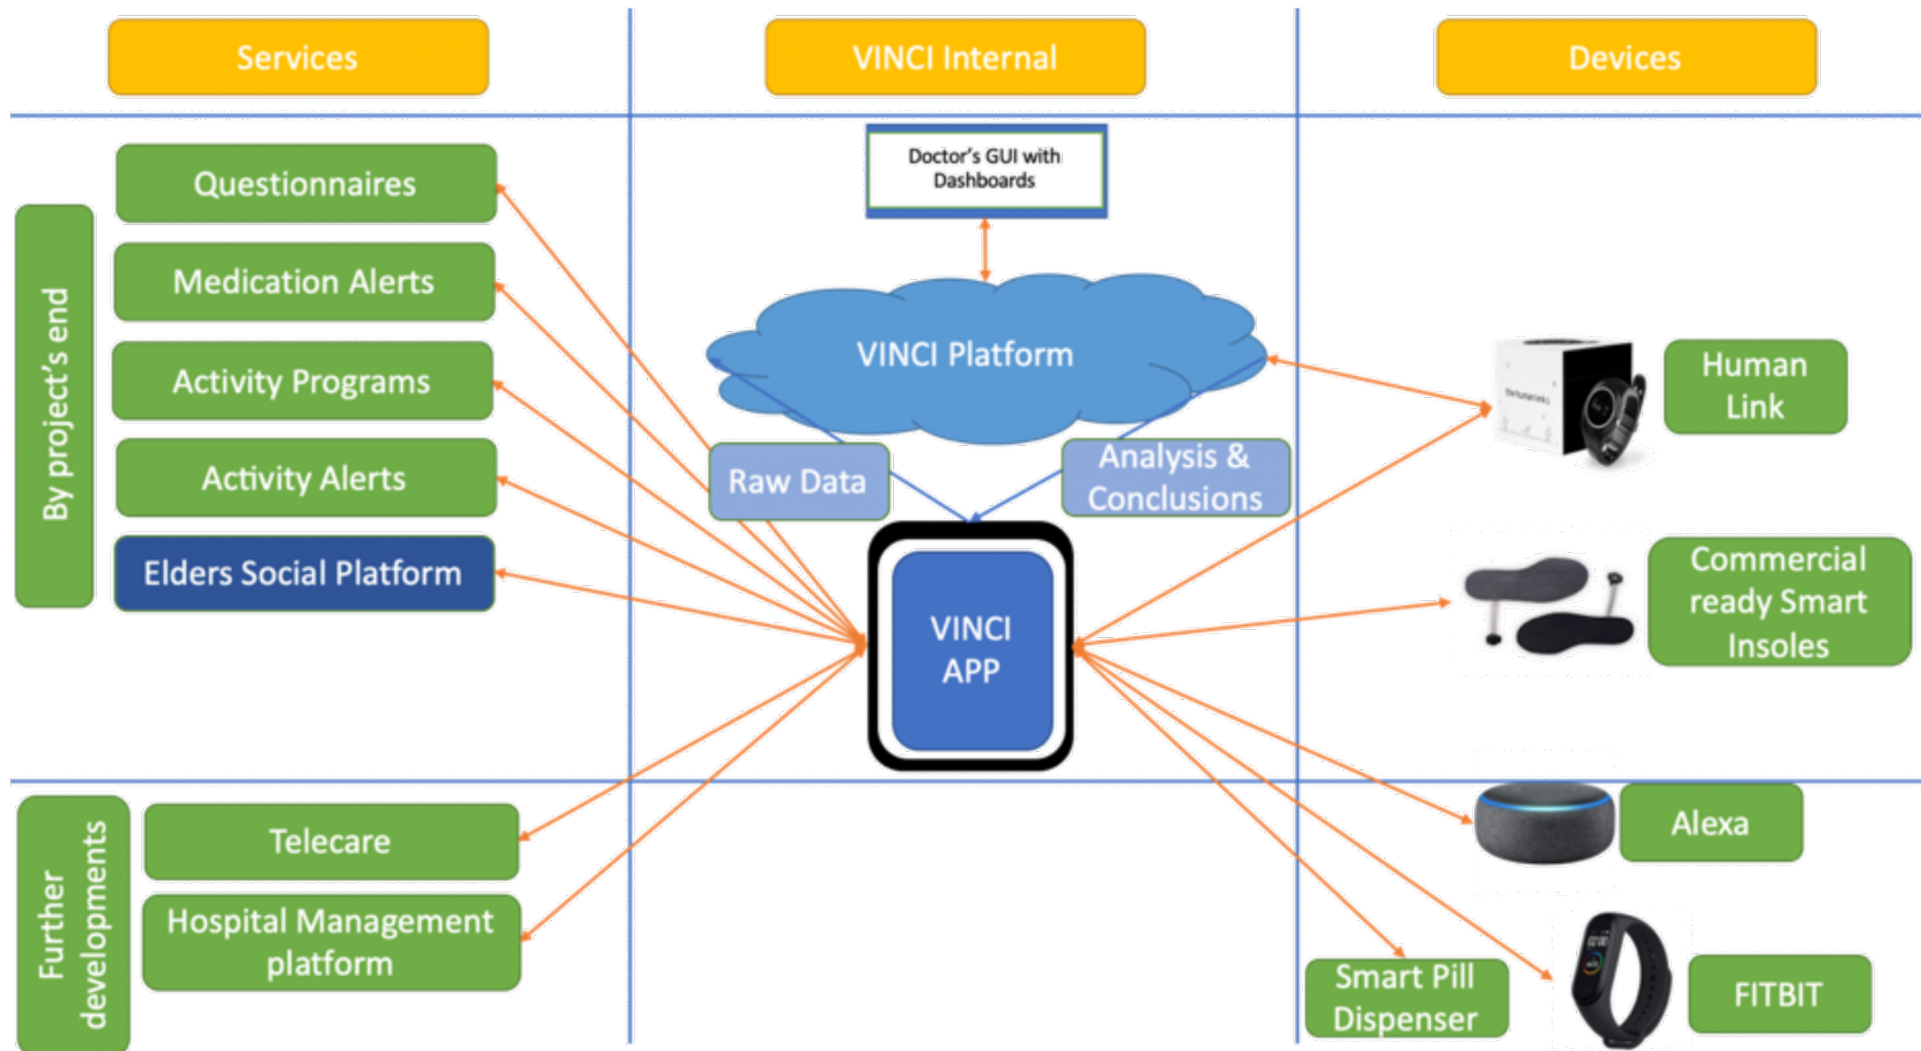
Services

VINCI Internal

Devices

By project's end

Questionnaires

Medication Alerts

Activity Programs

Activity Alerts

Elders Social Platform

Doctor's GUI with Dashboards

VINCI Platform

Raw Data

Analysis & Conclusions

VINCI APP

Human Link

Commercial ready Smart Insoles

Further developments

Telecare

Hospital Management platform

Alexa

Smart Pill Dispenser

FITBIT